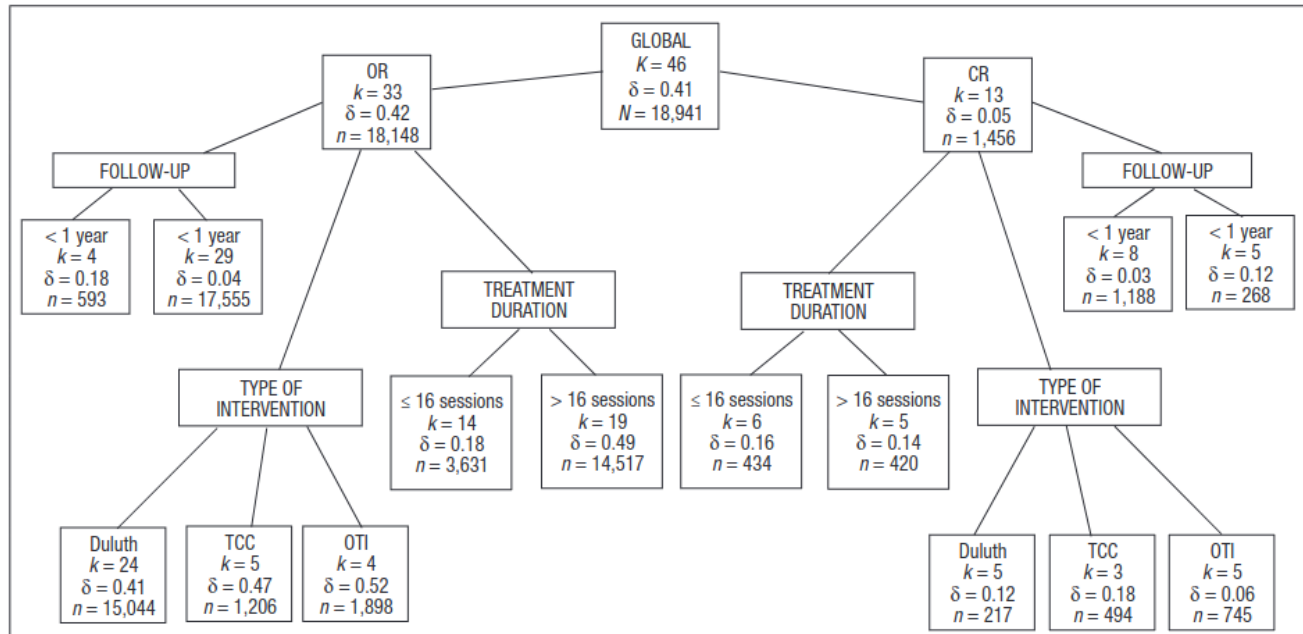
GLOBAL
$K = 46$
$\delta = 0.41$
$N = 18{,}941$

OR
$k = 33$
$\delta = 0.42$
$n = 18{,}148$

CR
$k = 13$
$\delta = 0.05$
$n = 1{,}456$

FOLLOW-UP

< 1 year
$k = 4$
$\delta = 0.18$
$n = 593$

< 1 year
$k = 29$
$\delta = 0.04$
$n = 17{,}555$

TREATMENT DURATION

≤ 16 sessions
$k = 14$
$\delta = 0.18$
$n = 3{,}631$

> 16 sessions
$k = 19$
$\delta = 0.49$
$n = 14{,}517$

TYPE OF INTERVENTION

Duluth
$k = 24$
$\delta = 0.41$
$n = 15{,}044$

TCC
$k = 5$
$\delta = 0.47$
$n = 1{,}206$

OTI
$k = 4$
$\delta = 0.52$
$n = 1{,}898$

TREATMENT DURATION

≤ 16 sessions
$k = 6$
$\delta = 0.16$
$n = 434$

> 16 sessions
$k = 5$
$\delta = 0.14$
$n = 420$

FOLLOW-UP

< 1 year
$k = 8$
$\delta = 0.03$
$n = 1{,}188$

< 1 year
$k = 5$
$\delta = 0.12$
$n = 268$

TYPE OF INTERVENTION

Duluth
$k = 5$
$\delta = 0.12$
$n = 217$

TCC
$k = 3$
$\delta = 0.18$
$n = 494$

OTI
$k = 5$
$\delta = 0.06$
$n = 745$